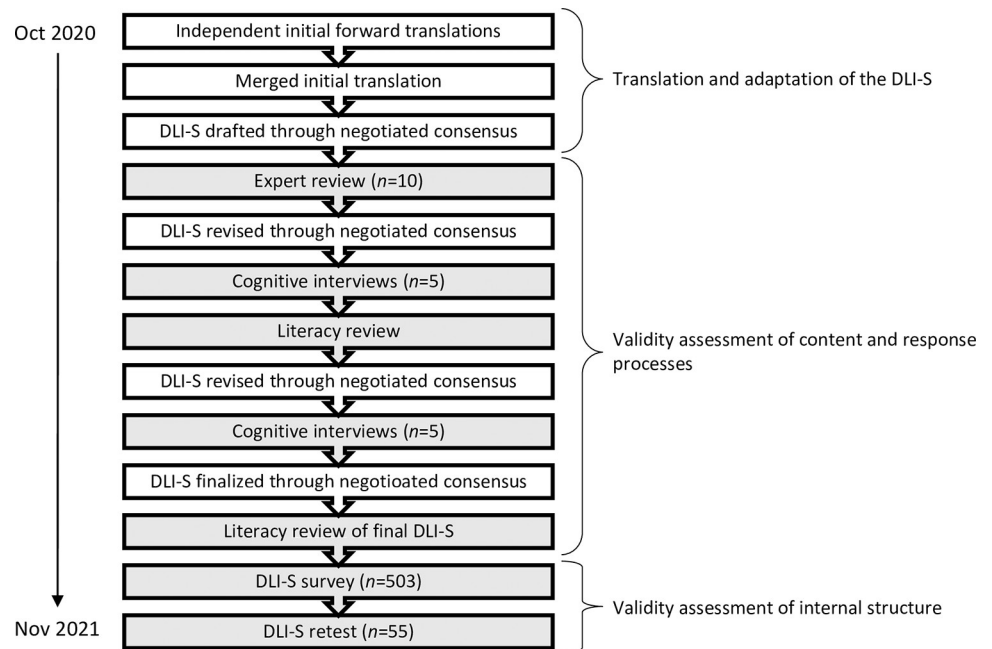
Oct 2020

Independent initial forward translations

Merged initial translation

DLI-S drafted through negotiated consensus

Translation and adaptation of the DLI-S

Expert review ($n$=10)

DLI-S revised through negotiated consensus

Cognitive interviews ($n$=5)

Literacy review

DLI-S revised through negotiated consensus

Cognitive interviews ($n$=5)

DLI-S finalized through negotioated consensus

Literacy review of final DLI-S

Validity assessment of content and response processes

DLI-S survey ($n$=503)

DLI-S retest ($n$=55)

Validity assessment of internal structure

Nov 2021